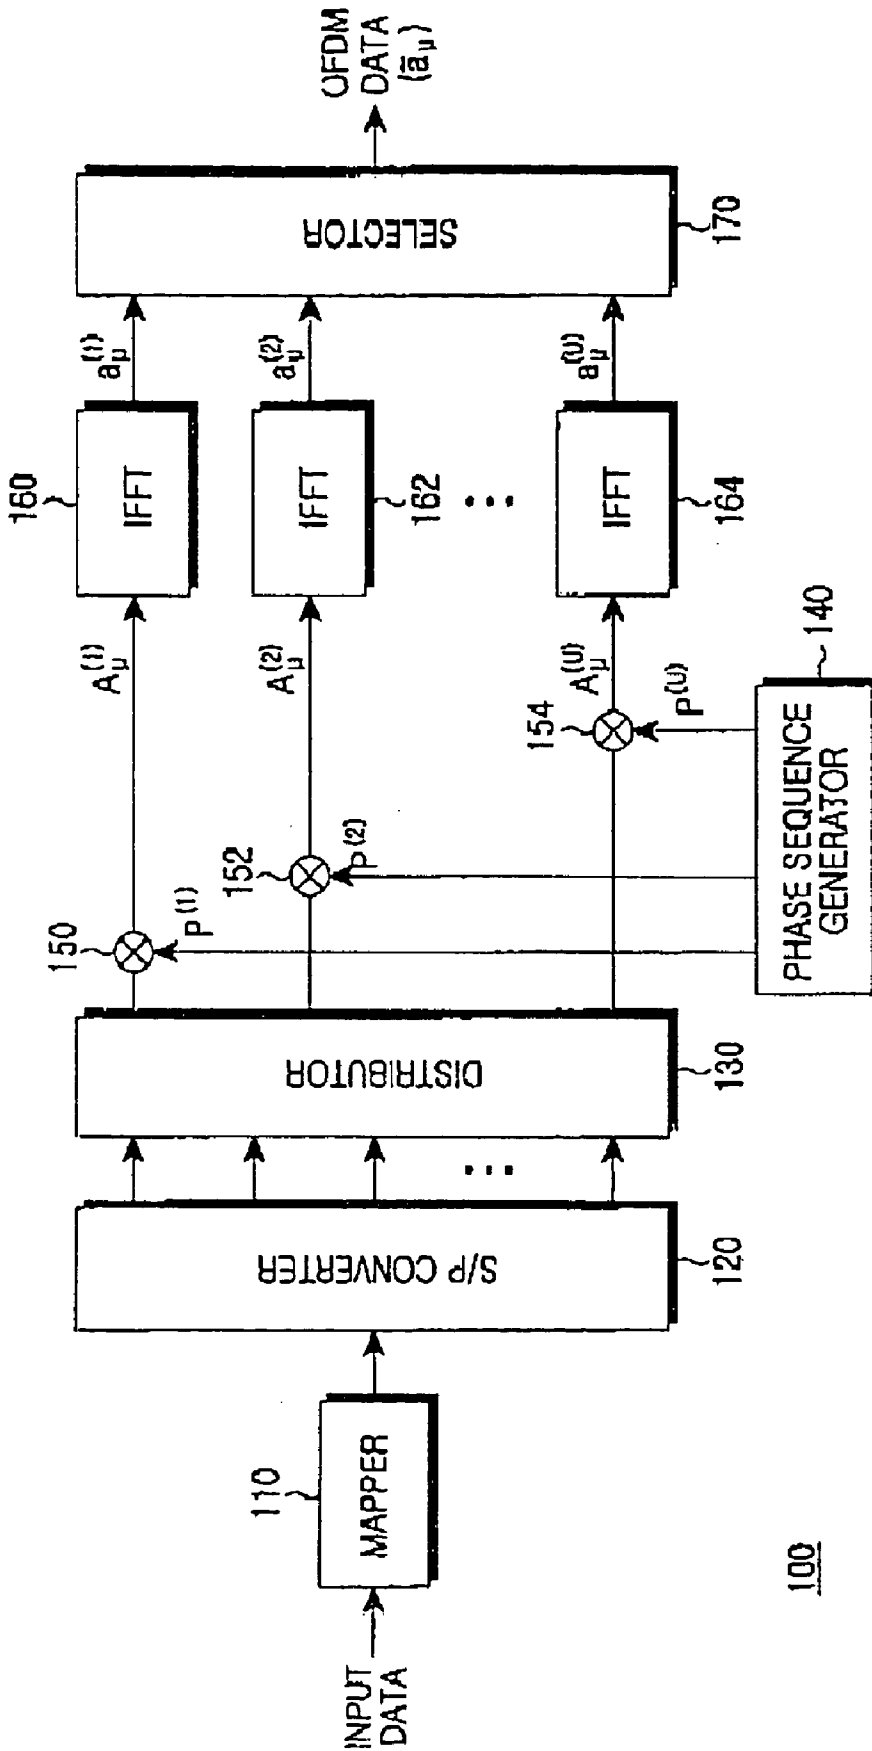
INPUT DATA

110

MAPPER

120

S/P CONVERTER

130

DISTRIBUTOR

140

PHASE SEQUENCE GENERATOR

150

152

154

$P^{(1)}$

$P^{(2)}$

$P^{(U)}$

$A_{\mu}^{(1)}$

$A_{\mu}^{(2)}$

$A_{\mu}^{(U)}$

160

IFFT

162

IFFT

164

IFFT

$a_{\mu}^{(1)}$

$a_{\mu}^{(2)}$

$a_{\mu}^{(U)}$

SELECTOR

170

OFDM DATA ($\tilde{a}_{\mu}$)

100